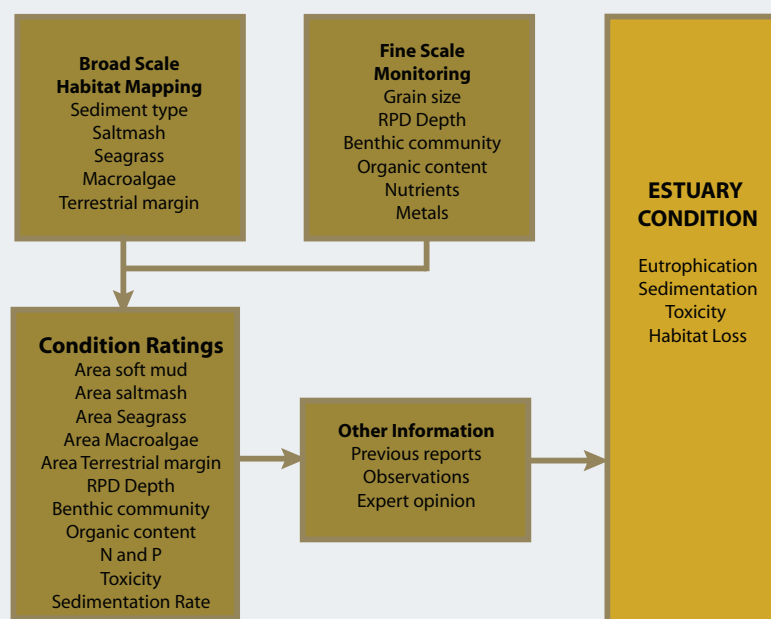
Broad Scale Habitat Mapping
Sediment type
Saltmash
Seagrass
Macroalgae
Terrestrial margin

Fine Scale Monitoring
Grain size
RPD Depth
Benthic community
Organic content
Nutrients
Metals

ESTUARY CONDITION

Eutrophication
Sedimentation
Toxicity
Habitat Loss

Condition Ratings
Area soft mud
Area saltmash
Area Seagrass
Area Macroalgae
Area Terrestrial margin
RPD Depth
Benthic community
Organic content
N and P
Toxicity
Sedimentation Rate

Other Information
Previous reports
Observations
Expert opinion